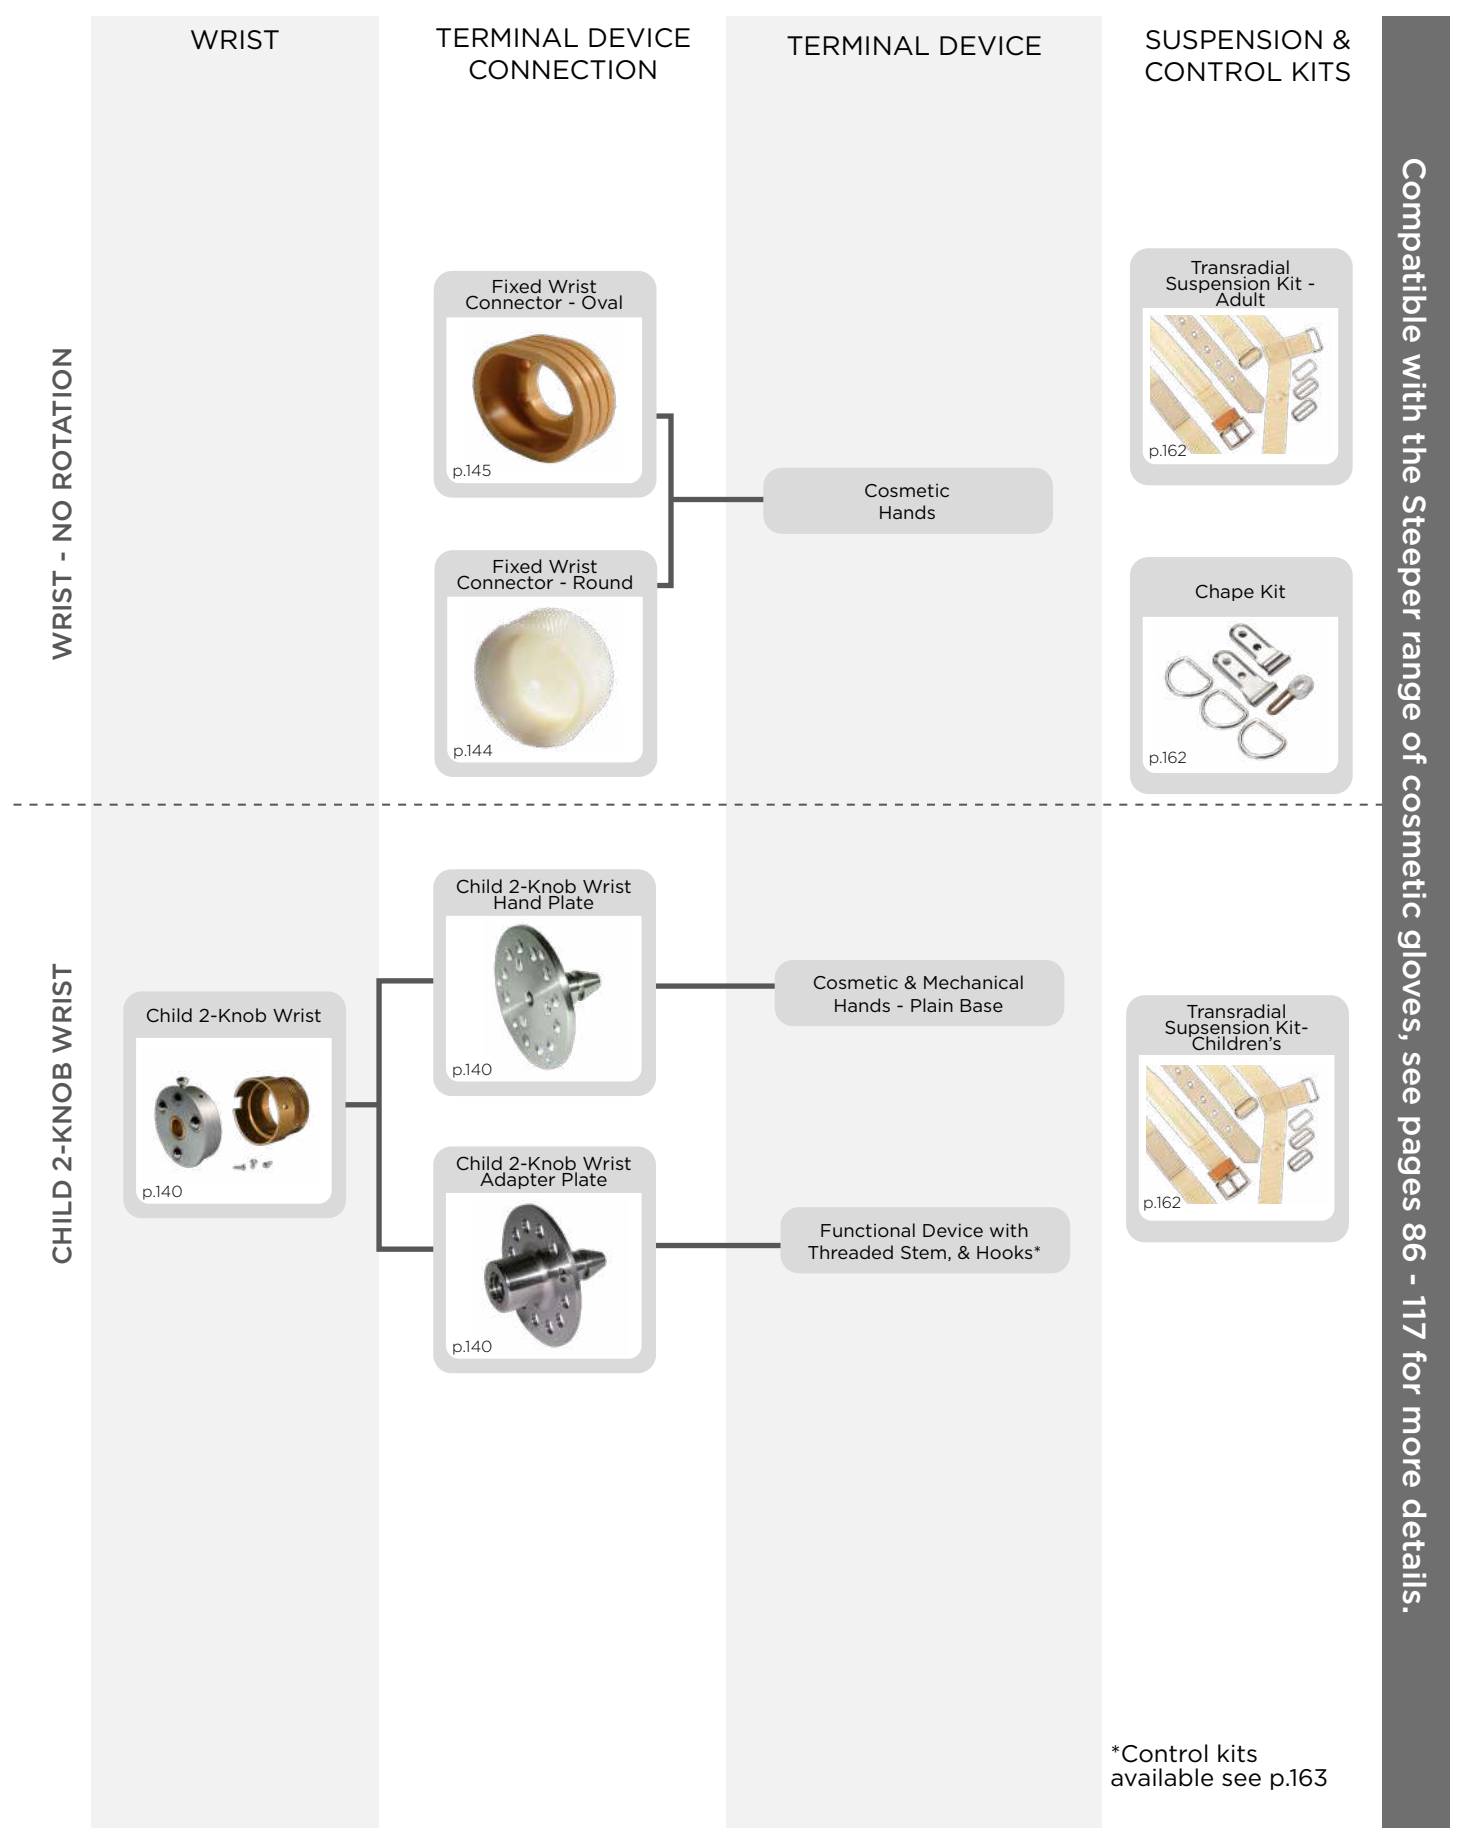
WRIST

TERMINAL DEVICE CONNECTION

TERMINAL DEVICE

SUSPENSION & CONTROL KITS

Compatible with the Steeper range of cosmetic gloves, see pages 86 - 117 for more details.

WRIST - NO ROTATION

Fixed Wrist Connector - Oval

p.145

Fixed Wrist Connector - Round

p.144

Cosmetic Hands

Transradial Suspension Kit - Adult

p.162

Chape Kit

p.162

CHILD 2-KNOB WRIST

Child 2-Knob Wrist

p.140

Child 2-Knob Wrist Hand Plate

p.140

Child 2-Knob Wrist Adapter Plate

p.140

Cosmetic & Mechanical Hands - Plain Base

Functional Device with Threaded Stem, & Hooks*

Transradial Supsension Kit- Children's

p.162

*Control kits available see p.163